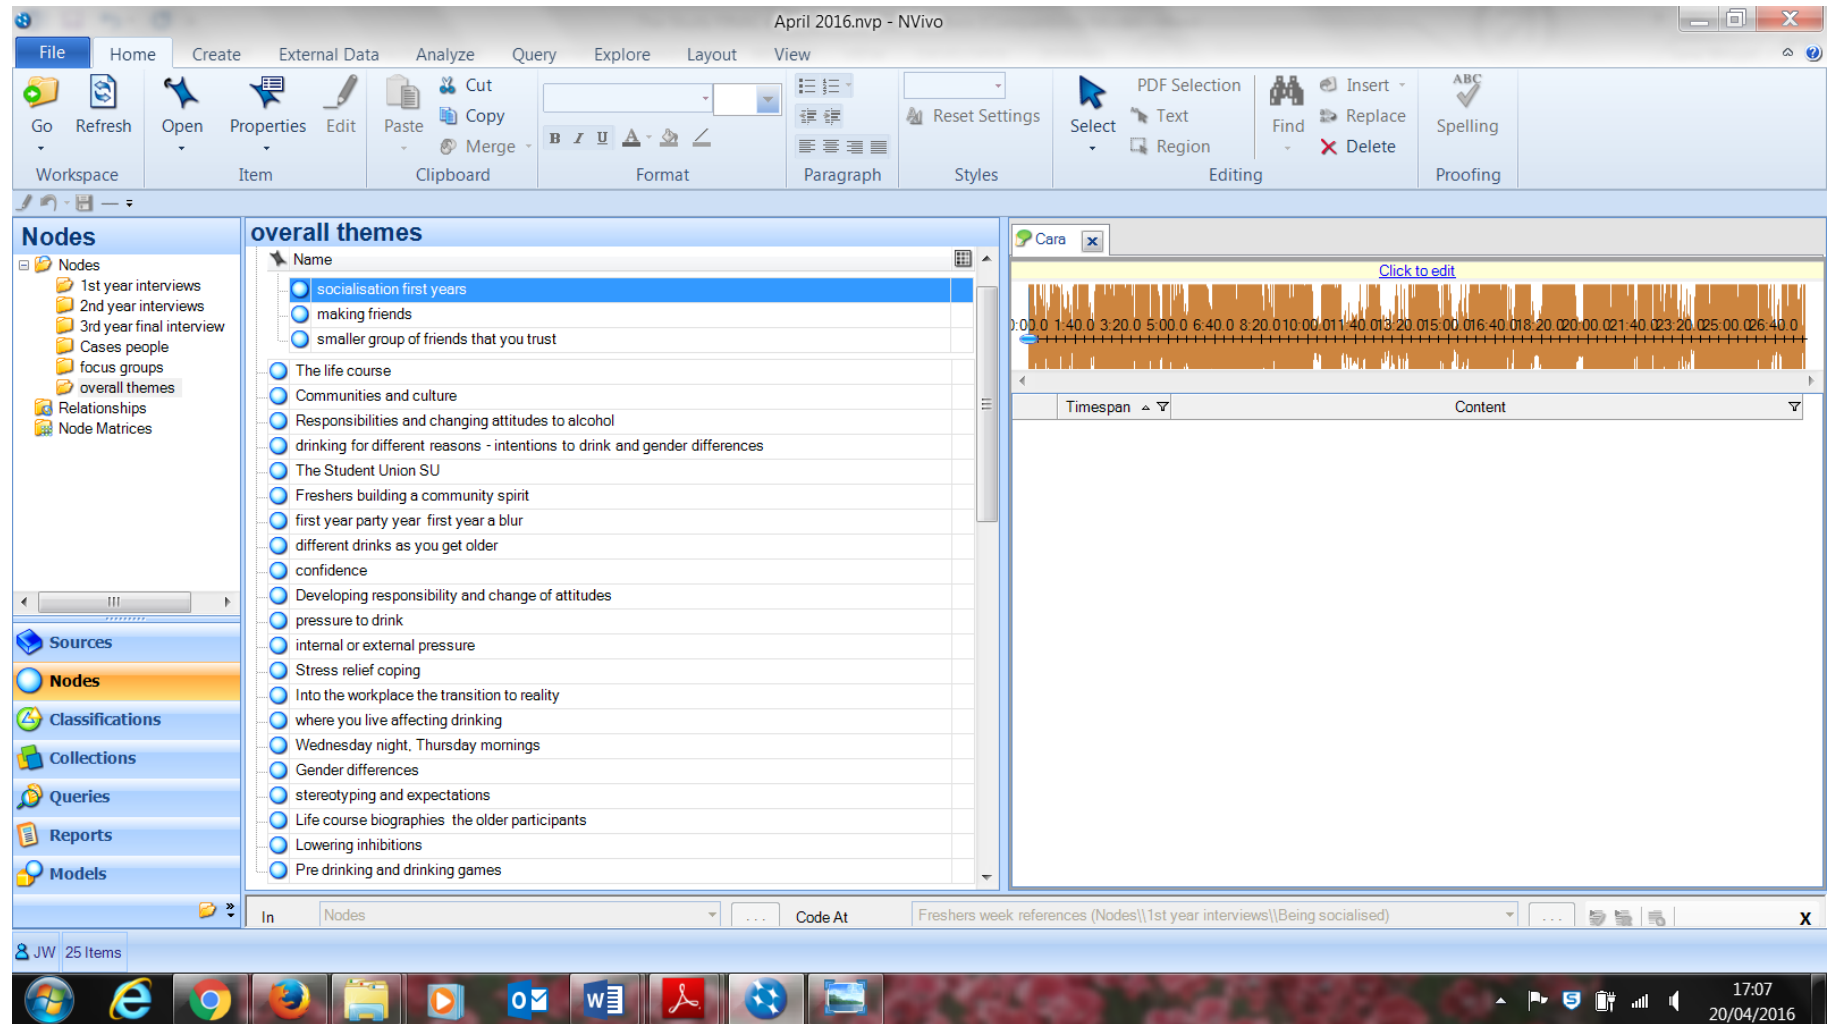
April 2016.nvp - NVivo

File Home Create External Data Analyze Query Explore Layout View

Go Refresh Workspace
Open Properties Edit Item
Paste Cut Copy Merge Clipboard
B I U A Format
Paragraph
Reset Settings Styles
Select PDF Selection Text Region Find Insert Replace Delete Editing
Spelling Proofing

Nodes
Nodes
1st year interviews
2nd year interviews
3rd year final interview
Cases people
focus groups
overall themes
Relationships
Node Matrices

Sources
Nodes
Classifications
Collections
Queries
Reports
Models

overall themes
Name
socialisation first years
making friends
smaller group of friends that you trust
The life course
Communities and culture
Responsibilities and changing attitudes to alcohol
drinking for different reasons - intentions to drink and gender differences
The Student Union SU
Freshers building a community spirit
first year party year first year a blur
different drinks as you get older
confidence
Developing responsibility and change of attitudes
pressure to drink
internal or external pressure
Stress relief coping
Into the workplace the transition to reality
where you live affecting drinking
Wednesday night, Thursday mornings
Gender differences
stereotyping and expectations
Life course biographies the older participants
Lowering inhibitions
Pre drinking and drinking games

Cara
Click to edit
0:00.0 1:40.0 3:20.0 5:00.0 6:40.0 8:20.0 10:00.0 11:40.0 13:20.0 15:00.0 16:40.0 18:20.0 20:00.0 21:40.0 23:20.0 25:00.0 26:40.0
Timespan Content

In Nodes ... Code At Freshers week references (Nodes\\1st year interviews\\Being socialised) ... X

JW 25 Items

17:07
20/04/2016